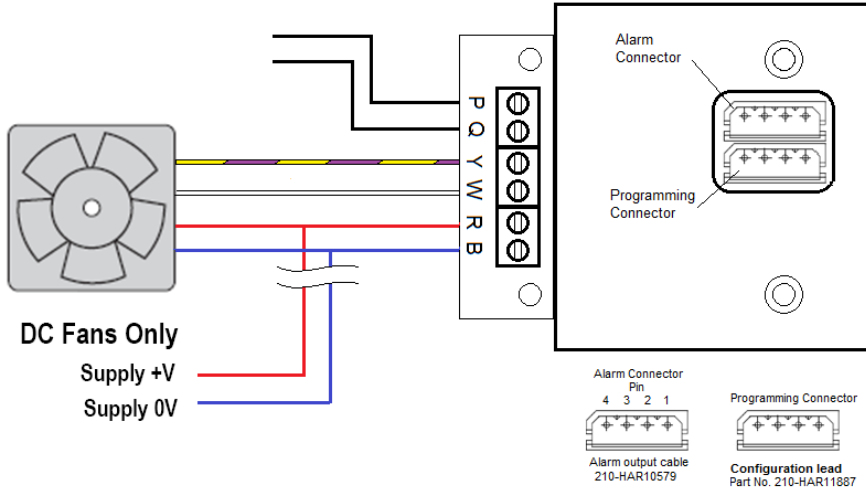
P
Q
Y
W
R
B

Alarm Connector

Programming Connector

DC Fans Only

Supply +V

Supply 0V

Alarm Connector Pin
4 3 2 1

Alarm output cable
210-HAR10579

Programming Connector

Configuration lead
Part No. 210-HAR11887